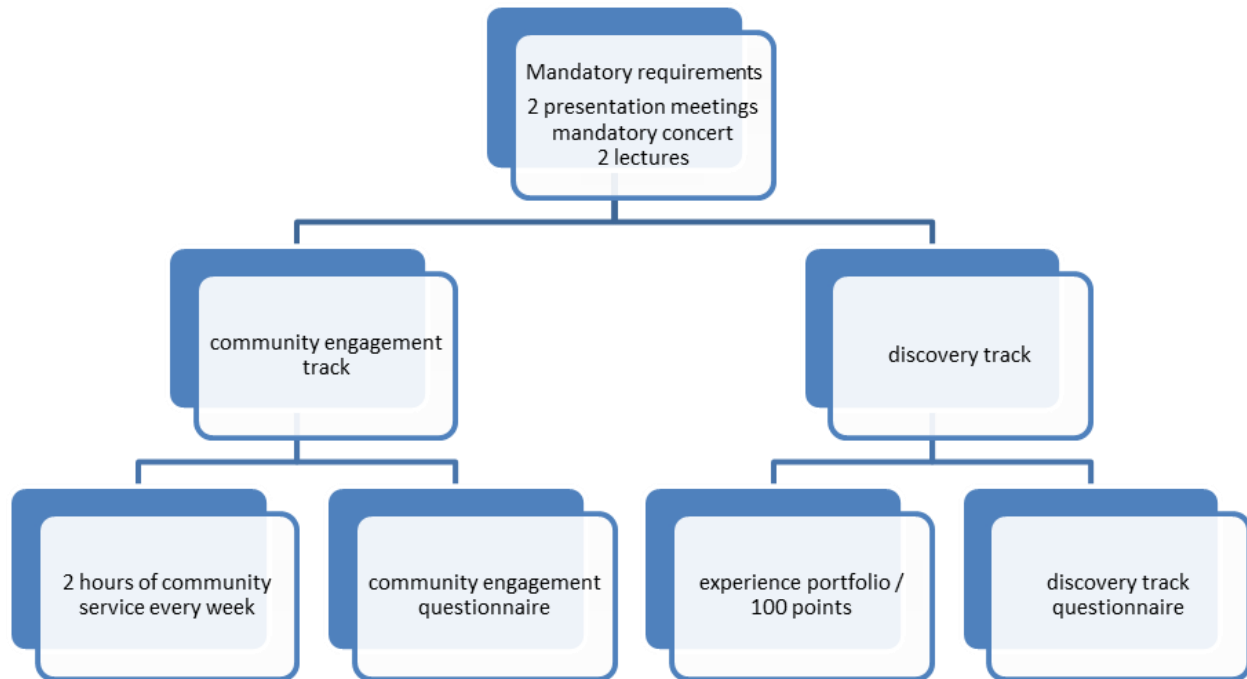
Mandatory requirements
2 presentation meetings
mandatory concert
2 lectures

community engagement track

discovery track

2 hours of community service every week

community engagement questionnaire

experience portfolio / 100 points

discovery track questionnaire